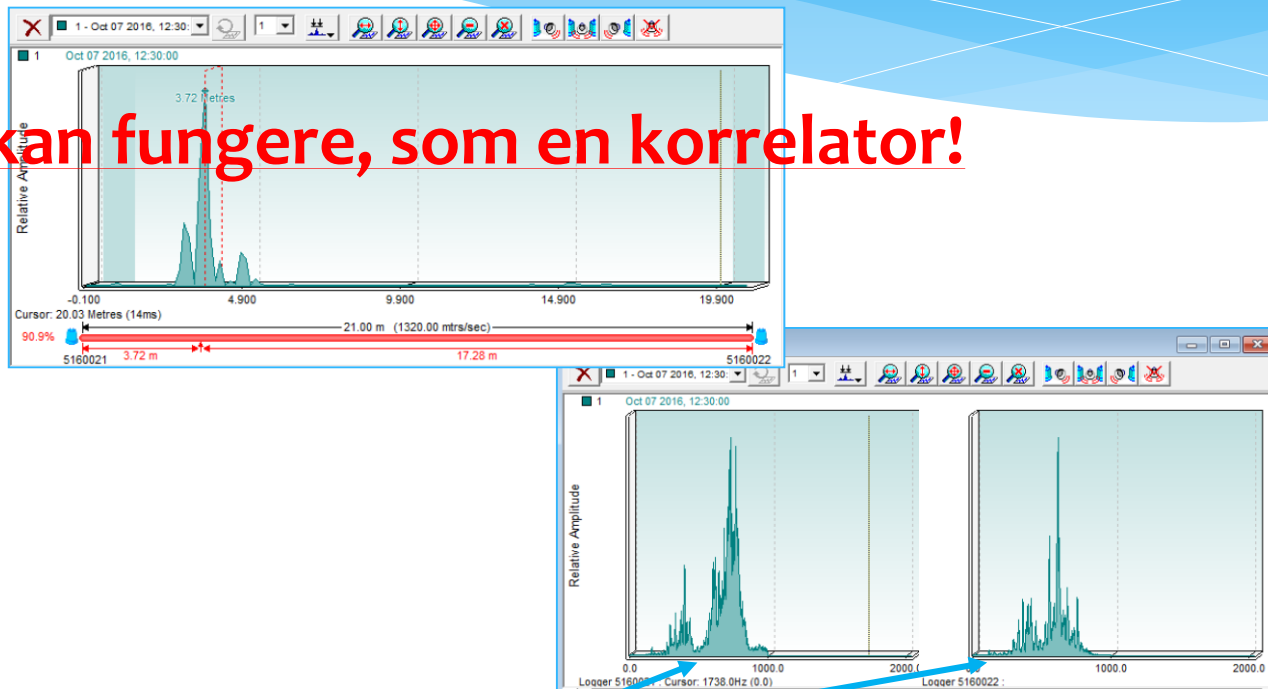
1 - Oct 07 2016, 12:30:

1

1 Oct 07 2016, 12:30:00

3.72 Metres

kan fungere, som en korrelator!

Relative Amplitude

-0.100
4.900
9.900
14.900
19.900

Cursor: 20.03 Metres (14ms)

90.9%

21.00 m (1320.00 mtrs/sec)

5160021 3.72 m 17.28 m 5160022

1 - Oct 07 2016, 12:30:

1

1 Oct 07 2016, 12:30:00

Relative Amplitude

0.0
1000.0
2000.0
1000.0
2000.0

Logger 516002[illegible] Cursor: 1738.0Hz (0.0)

Logger 5160022 :